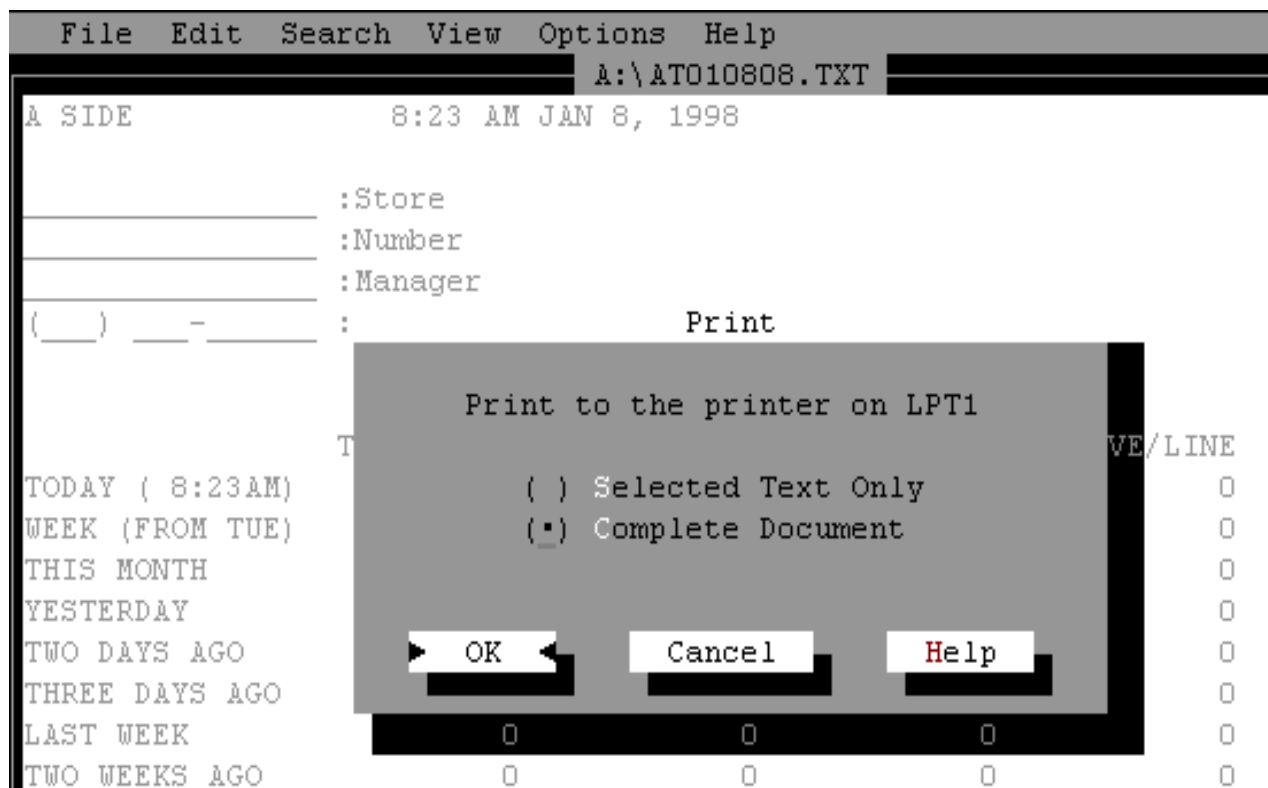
File Edit Search View Options Help

A:\AT010808.TXT

A SIDE 8:23 AM JAN 8, 1998

________________ :Store
________________ :Number
________________ :Manager
(___) ___-______ :

Print

Print to the printer on LPT1

T VE/LINE

( ) Selected Text Only
(•) Complete Document

OK Cancel Help

TODAY ( 8:23AM) 0
WEEK (FROM TUE) 0
THIS MONTH 0
YESTERDAY 0
TWO DAYS AGO 0
THREE DAYS AGO 0
LAST WEEK 0 0 0 0
TWO WEEKS AGO 0 0 0 0